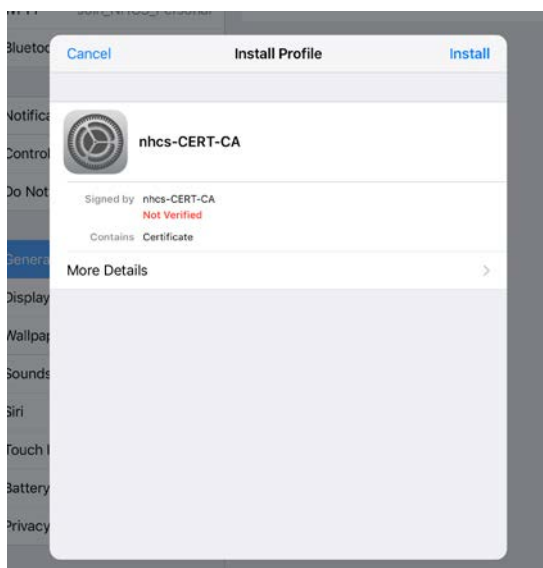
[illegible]
Bluetoo
Notifica
Control
Do Not
Genera
Display
Wallpap
Sounds
Siri
Touch I
Battery
Privacy

Cancel
Install Profile
Install

nhcs-CERT-CA

Signed by nhcs-CERT-CA
Not Verified
Contains Certificate

More Details